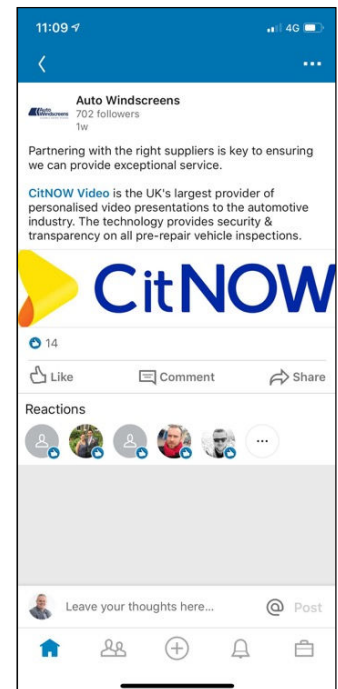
11:09

4G

Auto Windscreens
702 followers
1w

Partnering with the right suppliers is key to ensuring we can provide exceptional service.

CitNOW Video is the UK's largest provider of personalised video presentations to the automotive industry. The technology provides security & transparency on all pre-repair vehicle inspections.

CitNOW

14

Like Comment Share

Reactions

...

Leave your thoughts here... @ Post